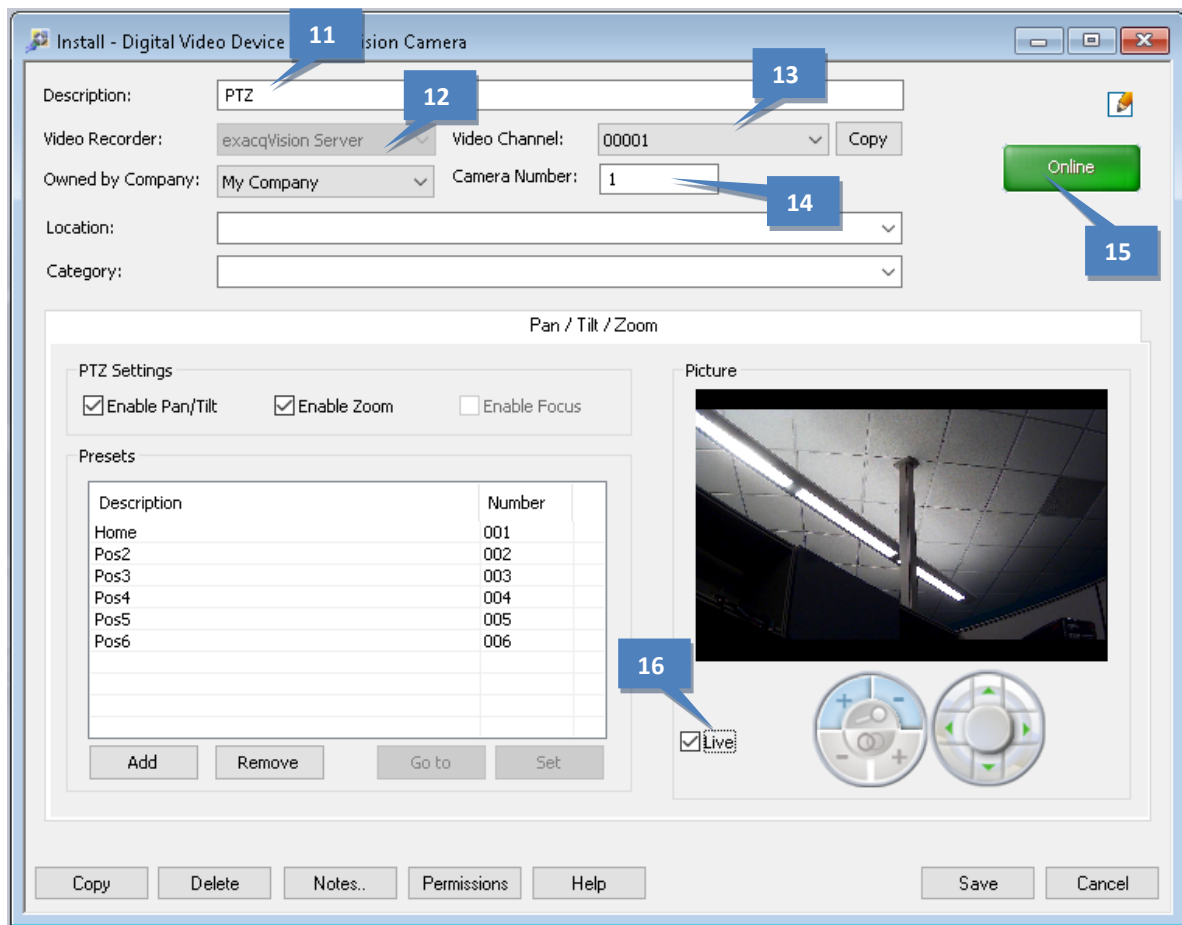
Install - Digital Video Device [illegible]ision Camera

11

Description: PTZ

12

13

Video Recorder: exacqVision Server

Video Channel: 00001

Copy

Owned by Company: My Company

Camera Number: 1

14

Online

15

Location:

Category:

Pan / Tilt / Zoom

PTZ Settings

☑ Enable Pan/Tilt ☑ Enable Zoom ☐ Enable Focus

Presets

| Description | Number |
|---|---|
| Home | 001 |
| Pos2 | 002 |
| Pos3 | 003 |
| Pos4 | 004 |
| Pos5 | 005 |
| Pos6 | 006 |

Add Remove Go to Set

Picture

16

☑ Live

Copy Delete Notes.. Permissions Help Save Cancel